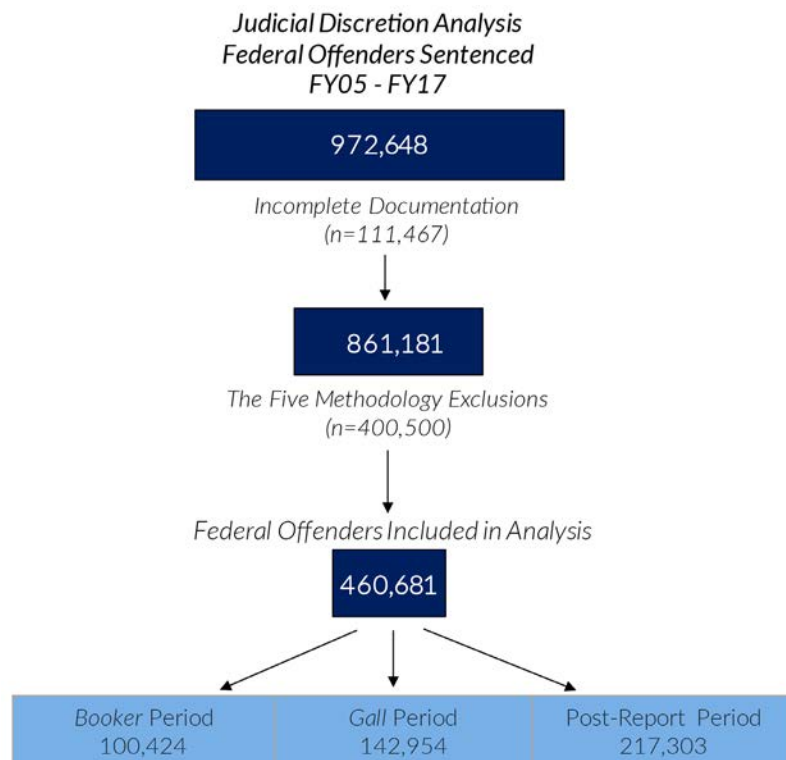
Judicial Discretion Analysis
Federal Offenders Sentenced
FY05 - FY17

972,648

Incomplete Documentation
(n=111,467)

861,181

The Five Methodology Exclusions
(n=400,500)

Federal Offenders Included in Analysis

460,681

Booker Period
100,424

Gall Period
142,954

Post-Report Period
217,303